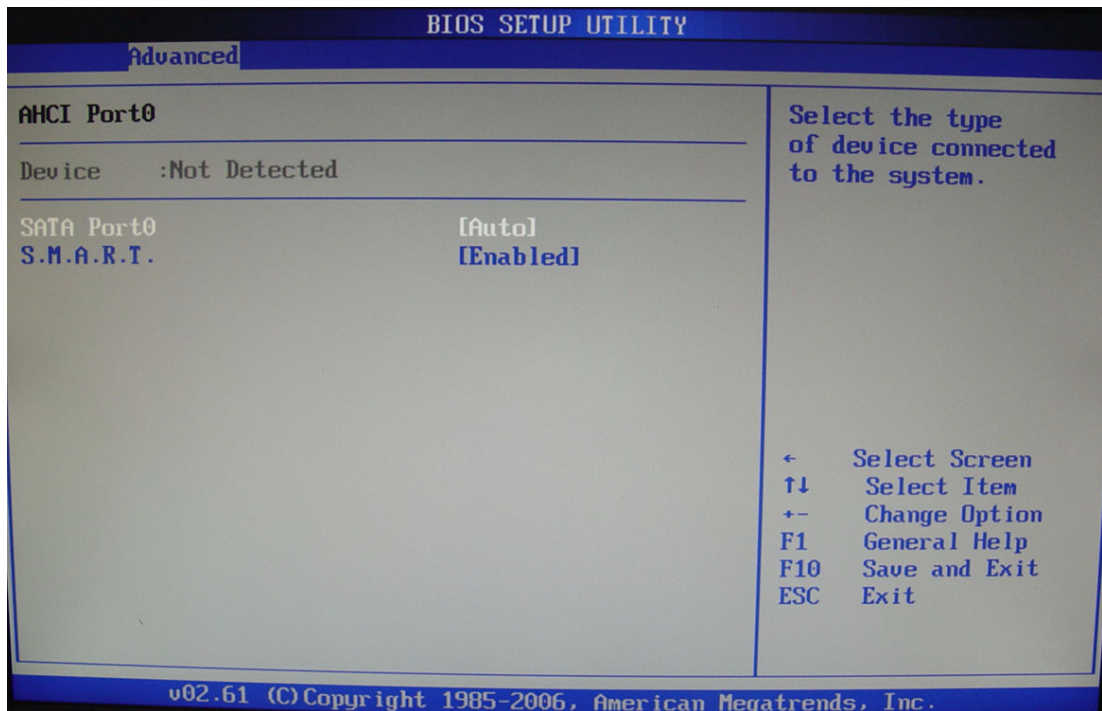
BIOS SETUP UTILITY

Advanced

AHCI Port0

Device :Not Detected

SATA Port0 [Auto]
S.M.A.R.T. [Enabled]

Select the type of device connected to the system.

← Select Screen
↑↓ Select Item
+- Change Option
F1 General Help
F10 Save and Exit
ESC Exit

v02.61 (C)Copyright 1985-2006, American Megatrends, Inc.